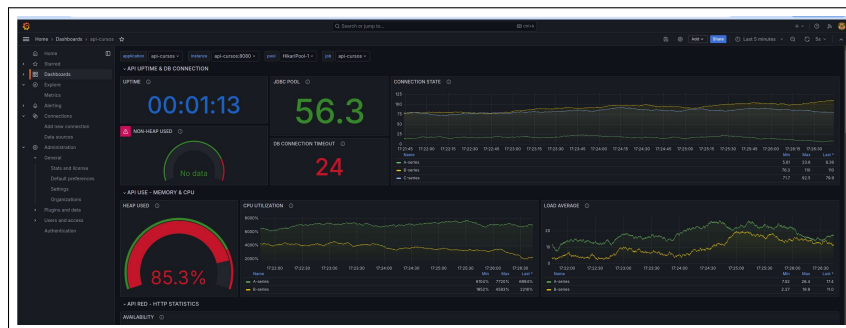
Search or jump to...

Home › Dashboards › api-cursos ☆

Add · Share · Last 5 minutes

Home
Starred
Dashboards
Explore
Metrics
Alerting
Connections
Add new connection
Data sources
Administration
General
Stats and license
Default preferences
Settings
Organizations
Plugins and data
Users and access
Authentication

application api-cursos · instance api-cursos:8080 · pool HikariPool-1 · job api-cursos

API UPTIME & DB CONNECTION

UPTIME
00:01:13

JDBC POOL
56.3

CONNECTION STATE

NON-HEAP USED
No data

DB CONNECTION TIMEOUT
24

| Name | Min | Max | Last * |
|---|---|---|---|
| A-series | 5.61 | 23.6 | 8.59 |
| B-series | 76.2 | 110 | 93 |
| C-series | 71.7 | 82.5 | 79.6 |

API USE - MEMORY & CPU

HEAP USED
85.3%

CPU UTILIZATION

| Name | Min | Max | Last * |
|---|---|---|---|
| A-series | 6164% | 7726% | 6660% |
| B-series | 1852% | 4562% | 2216% |

LOAD AVERAGE

| Name | Min | Max | Last * |
|---|---|---|---|
| A-series | 7.62 | 26.3 | 17.1 |
| B-series | 2.27 | 16.9 | 11.0 |

API RED - HTTP STATISTICS

AVAILABILITY